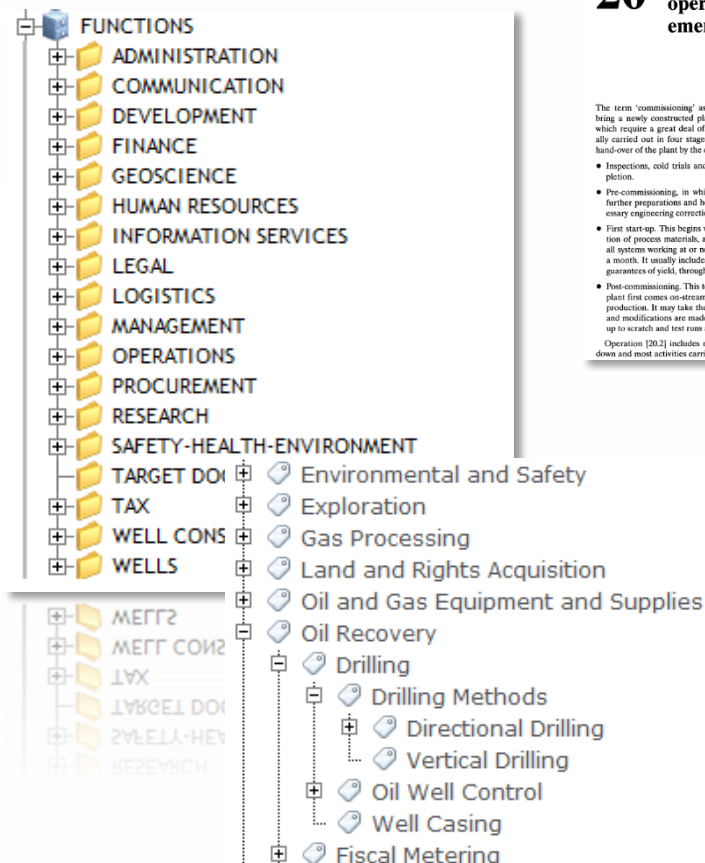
FUNCTIONS
ADMINISTRATION
COMMUNICATION
DEVELOPMENT
FINANCE
GEOSCIENCE
HUMAN RESOURCES
INFORMATION SERVICES
LEGAL
LOGISTICS
MANAGEMENT
OPERATIONS
PROCUREMENT
RESEARCH
SAFETY-HEALTH-ENVIRONMENT
TARGET DO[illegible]
TAX
WELL CONS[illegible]
WELLS

20 oper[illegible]
emer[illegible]

The term 'commissioning' as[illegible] bring a newly constructed pl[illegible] which require a great deal of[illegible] ally carried out in four stage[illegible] hand-over of the plant by the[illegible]

• Inspections, cold trials and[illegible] pletion.

• Pre-commissioning, in whi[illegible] further preparations and h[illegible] essary engineering correcti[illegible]

• First start-up. This begins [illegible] tion of process materials, a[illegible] all systems working at or n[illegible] a month. It usually include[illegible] guarantees of yield, throug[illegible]

• Post-commissioning. This t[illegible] plant first comes on-strea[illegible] production. It may take th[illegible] and modifications are mad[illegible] up to scratch and test runs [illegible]

Operation [20.2] includes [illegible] down and most activities carri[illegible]

Environmental and Safety
Exploration
Gas Processing
Land and Rights Acquisition
Oil and Gas Equipment and Supplies
Oil Recovery
Drilling
Drilling Methods
Directional Drilling
Vertical Drilling
Oil Well Control
Well Casing
Fiscal Metering